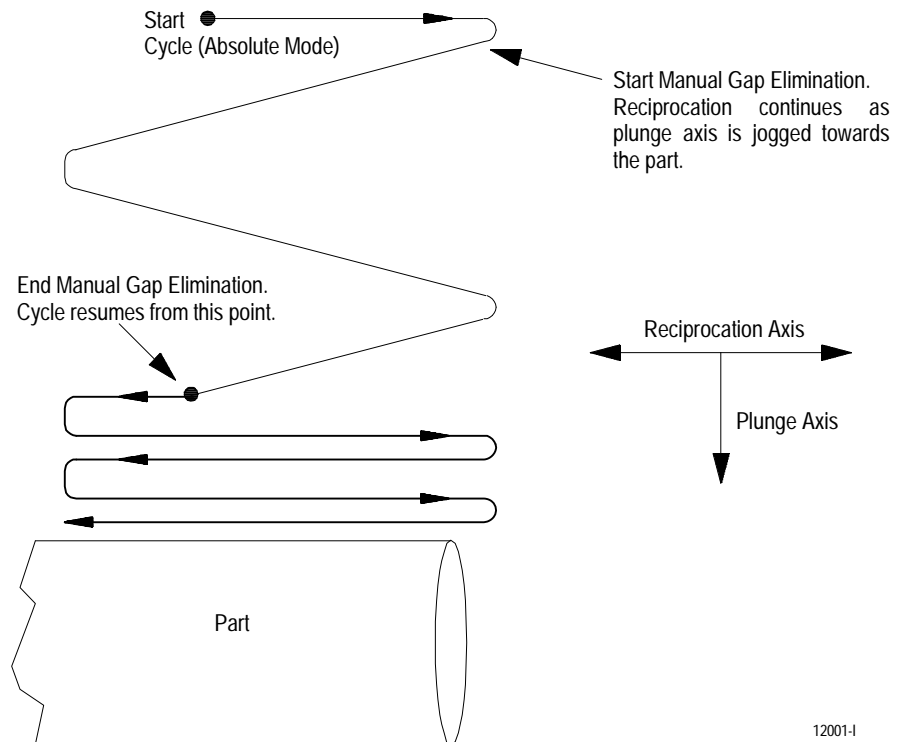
Start
Cycle (Absolute Mode)

Start Manual Gap Elimination. Reciprocation continues as plunge axis is jogged towards the part.

End Manual Gap Elimination. Cycle resumes from this point.

Reciprocation Axis

Plunge Axis

Part

12001-I